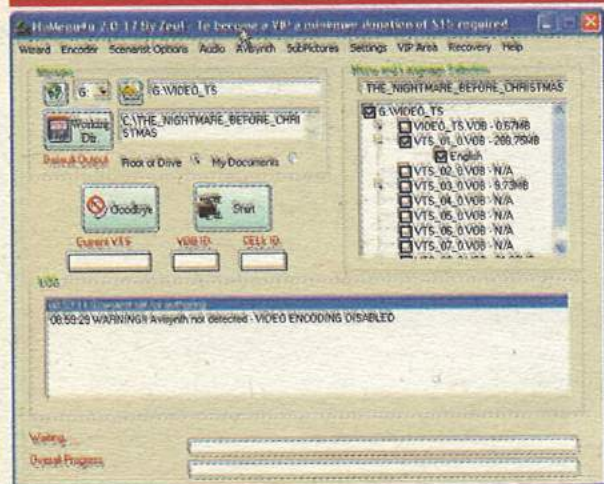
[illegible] 2.0.17 By Zeul - To become a VIP a minimum donation of $15 required

Wizard Encoder Scenarist Options Audio Avisynth SubPictures Settings VIP Area Recovery Help

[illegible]

G: G:\VIDEO_TS

Working Dir C:\THE_NIGHTMARE_BEFORE_CHRISTMAS

Default Output Root of Drive My Documents

Goodbye Start

Current VTS VOB ID CELL ID

THE_NIGHTMARE_BEFORE_CHRISTMAS

G:\VIDEO_TS
VIDEO_TS.VOB - 0.67MB
VTS_01_0.VOB - 269.75MB
English
VTS_02_0.VOB - N/A
VTS_03_0.VOB - 9.73MB
VTS_04_0.VOB - N/A
VTS_05_0.VOB - N/A
VTS_06_0.VOB - N/A
VTS_07_0.VOB - N/A

LOG

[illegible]
08:59:29 WARNING!! Avisynth not detected - VIDEO ENCODING DISABLED

Waiting...

Overall Progress